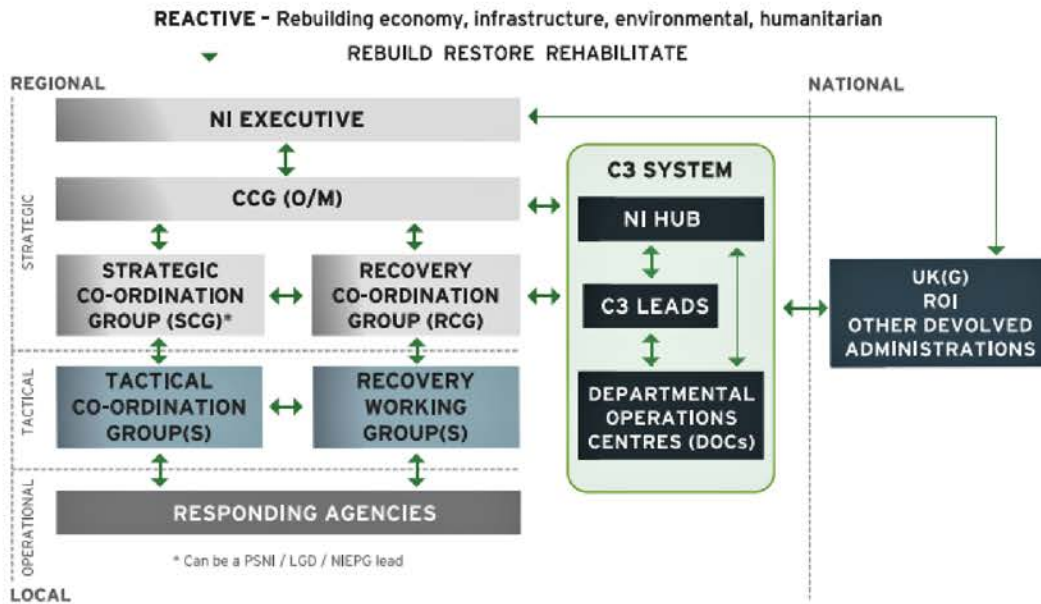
REACTIVE - Rebuilding economy, infrastructure, environmental, humanitarian

REBUILD RESTORE REHABILITATE

REGIONAL

NATIONAL

NI EXECUTIVE

STRATEGIC

CCG (O/M)

STRATEGIC CO-ORDINATION GROUP (SCG)*

RECOVERY CO-ORDINATION GROUP (RCG)

C3 SYSTEM

NI HUB

C3 LEADS

DEPARTMENTAL OPERATIONS CENTRES (DOCs)

UK(G) ROI OTHER DEVOLVED ADMINISTRATIONS

TACTICAL

TACTICAL CO-ORDINATION GROUP(S)

RECOVERY WORKING GROUP(S)

OPERATIONAL

RESPONDING AGENCIES

* Can be a PSNI / LGD / NIEPG lead

LOCAL